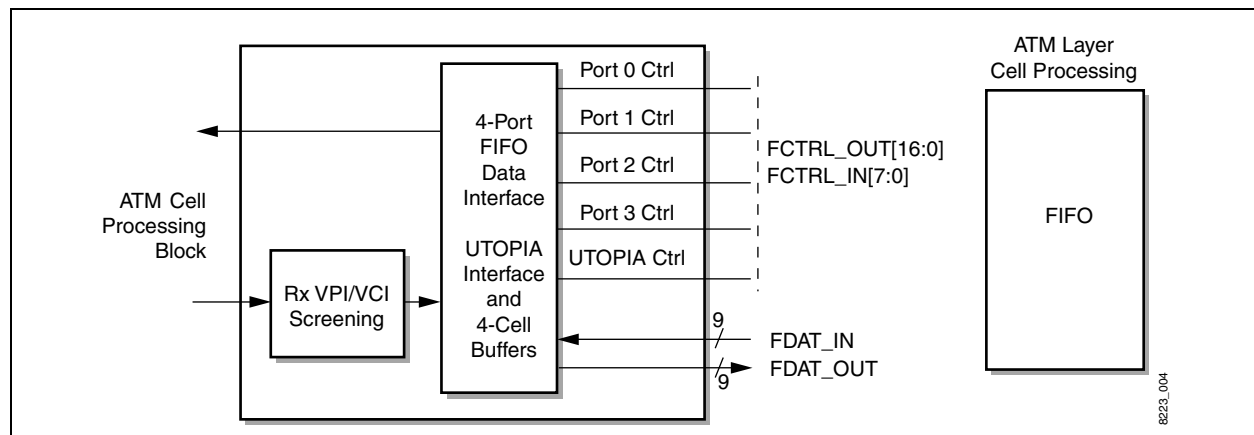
ATM Cell Processing Block

Rx VPI/VCI Screening

4-Port FIFO Data Interface

UTOPIA Interface and 4-Cell Buffers

Port 0 Ctrl

Port 1 Ctrl

Port 2 Ctrl

Port 3 Ctrl

UTOPIA Ctrl

FCTRL_OUT[16:0]

FCTRL_IN[7:0]

9

FDAT_IN

9

FDAT_OUT

ATM Layer Cell Processing

FIFO

8223_004